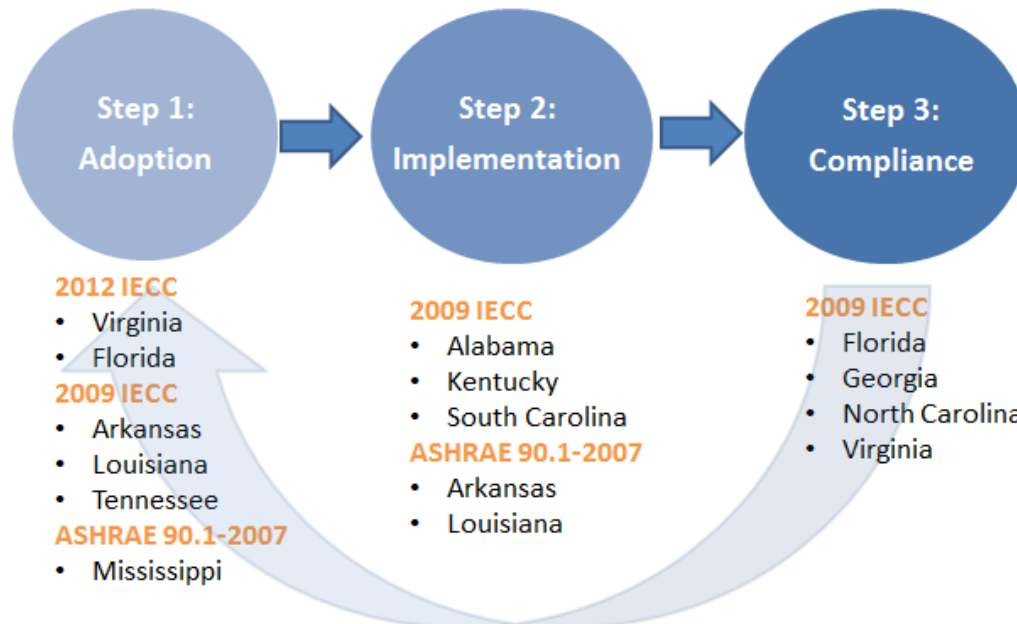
Step 1: Adoption

Step 2: Implementation

Step 3: Compliance

2012 IECC
• Virginia
• Florida
2009 IECC
• Arkansas
• Louisiana
• Tennessee
ASHRAE 90.1-2007
• Mississippi

2009 IECC
• Alabama
• Kentucky
• South Carolina
ASHRAE 90.1-2007
• Arkansas
• Louisiana

2009 IECC
• Florida
• Georgia
• North Carolina
• Virginia